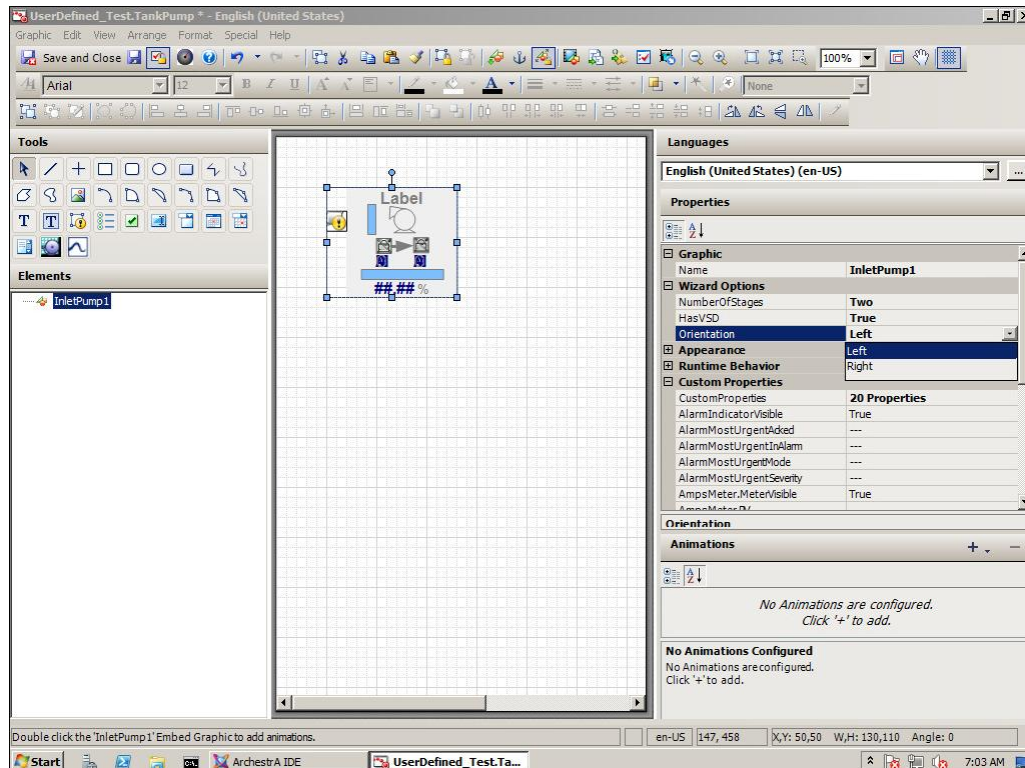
UserDefined_Test.TankPump * - English (United States)

Graphic Edit View Arrange Format Special Help

Save and Close

100%

Arial

12

None

Tools

Elements

InletPump1

Label

##.## %

Languages

English (United States) (en-US)

Properties

| | |
|---|---|
| Graphic | |
| Name | InletPump1 |
| Wizard Options | |
| NumberOfStages | Two |
| HasVSD | True |
| Orientation | Left |
| Appearance | Left |
| Runtime Behavior | Right |
| Custom Properties | |
| CustomProperties | 20 Properties |
| AlarmIndicatorVisible | True |
| AlarmMostUrgentAcked | --- |
| AlarmMostUrgentInAlarm | --- |
| AlarmMostUrgentMode | --- |
| AlarmMostUrgentSeverity | --- |
| AmpsMeter.MeterVisible | True |

Orientation

Animations

No Animations are configured. Click '+' to add.

No Animations Configured

No Animations areconfigured. Click '+'to add.

Double click the 'InletPump1' Embed Graphic to add animations.

en-US 147, 458 X,Y: 50,50 W,H: 130,110 Angle: 0

Start ArchestrA IDE UserDefined_Test.Ta... 7:03 AM